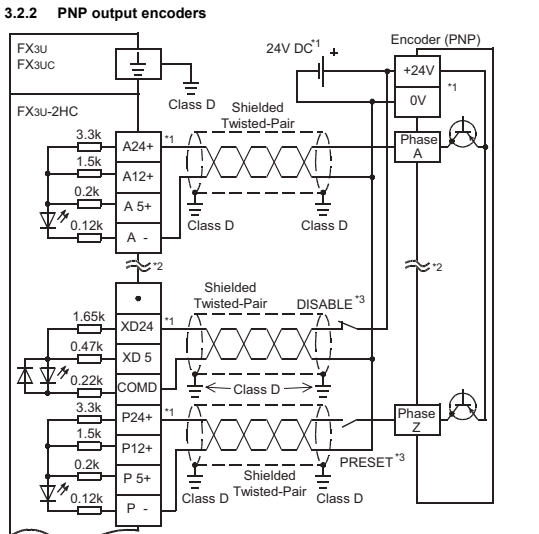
3.2.2 PNP output encoders

FX3U
FX3UC

FX3U-2HC

24V DC*1

Encoder (PNP)

+24V

0V

*1

Class D

Shielded
Twisted-Pair

3.3k
A24+
*1

1.5k
A12+

0.2k
A 5+

0.12k
A -

Phase
A

Class D

Class D

*2

*2

Shielded
Twisted-Pair

DISABLE*3

1.65k
XD24
*1

0.47k
XD 5

0.22k
COMD

Class D

3.3k
P24+
*1

1.5k
P12+

0.2k
P 5+

0.12k
P -

Phase
Z

PRESET*3

Class D

Shielded
Twisted-Pair

Class D